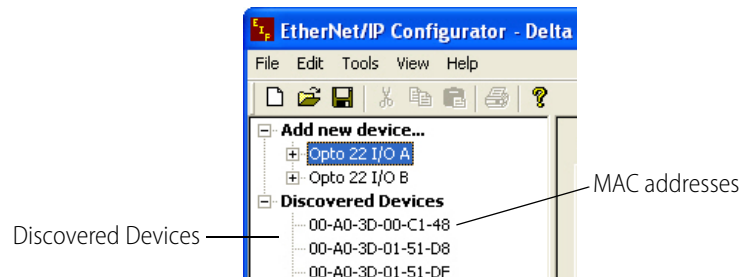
EtherNet/IP Configurator - Delta

File Edit Tools View Help

Add new device...
Opto 22 I/O A
Opto 22 I/O B
Discovered Devices
00-A0-3D-00-C1-48
00-A0-3D-01-51-D8
00-A0-3D-01-51-DF

MAC addresses

Discovered Devices